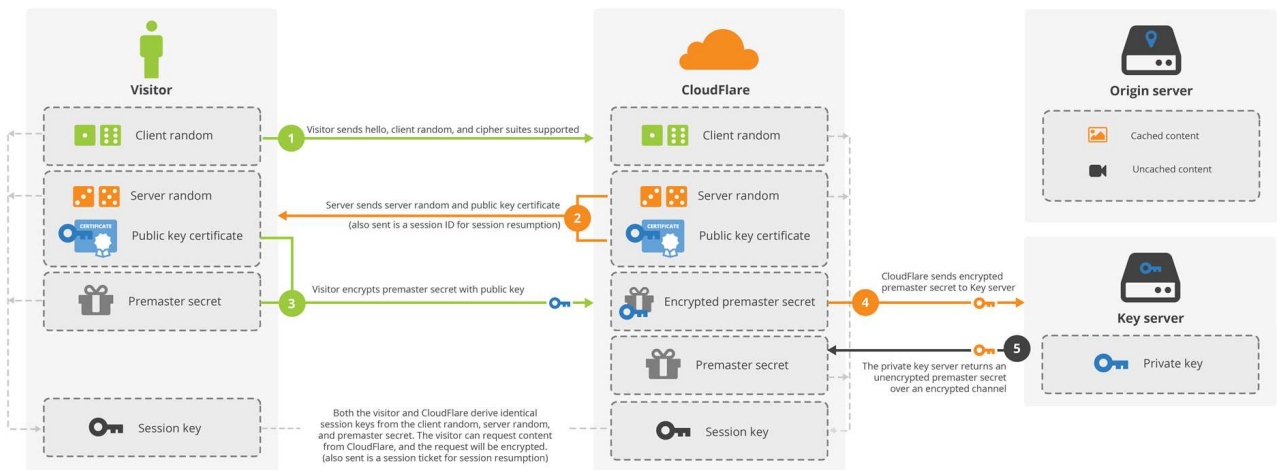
Visitor

Client random

Server random

CERTIFICATE

Public key certificate

Premaster secret

Session key

1 Visitor sends hello, client random, and cipher suites supported

Server sends server random and public key certificate (also sent is a session ID for session resumption) 2

3 Visitor encrypts premaster secret with public key

Both the visitor and CloudFlare derive identical session keys from the client random, server random, and premaster secret. The visitor can request content from CloudFlare, and the request will be encrypted. (also sent is a session ticket for session resumption)

CloudFlare

Client random

Server random

CERTIFICATE

Public key certificate

Encrypted premaster secret

Premaster secret

Session key

CloudFlare sends encrypted premaster secret to Key server 4

5 The private key server returns an unencrypted premaster secret over an encrypted channel

Origin server

Cached content

Uncached content

Key server

Private key